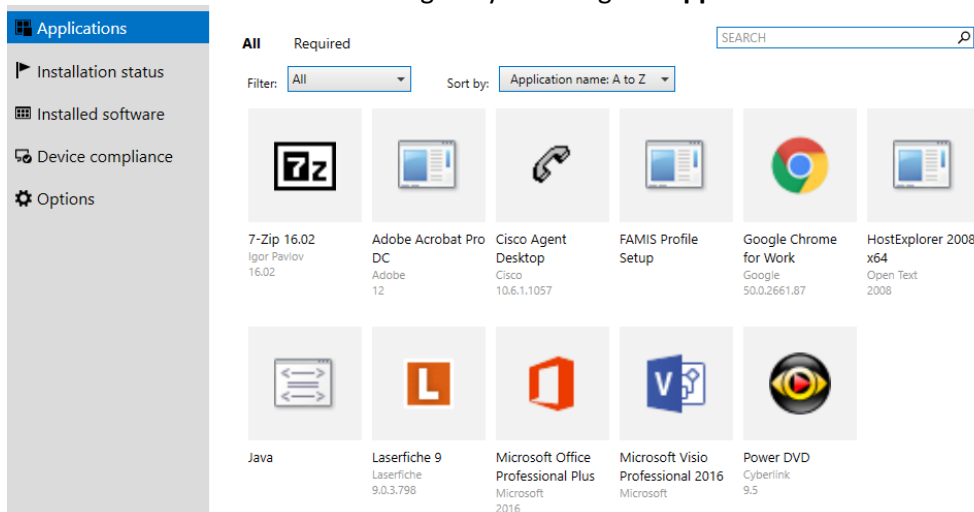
Applications
Installation status
Installed software
Device compliance
Options

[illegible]

All Required

SEARCH

Filter: All

Sort by: Application name: A to Z

7z

7-Zip 16.02
Igor Pavlov
16.02

Adobe Acrobat Pro DC
Adobe
12

Cisco Agent Desktop
Cisco
10.6.1.1057

FAMIS Profile Setup

Google Chrome for Work
Google
50.0.2661.87

HostExplorer 2008 x64
Open Text
2008

Java

Laserfiche 9
Laserfiche
9.0.3.798

Microsoft Office Professional Plus
Microsoft
2016

Microsoft Visio Professional 2016
Microsoft

Power DVD
Cyberlink
9.5